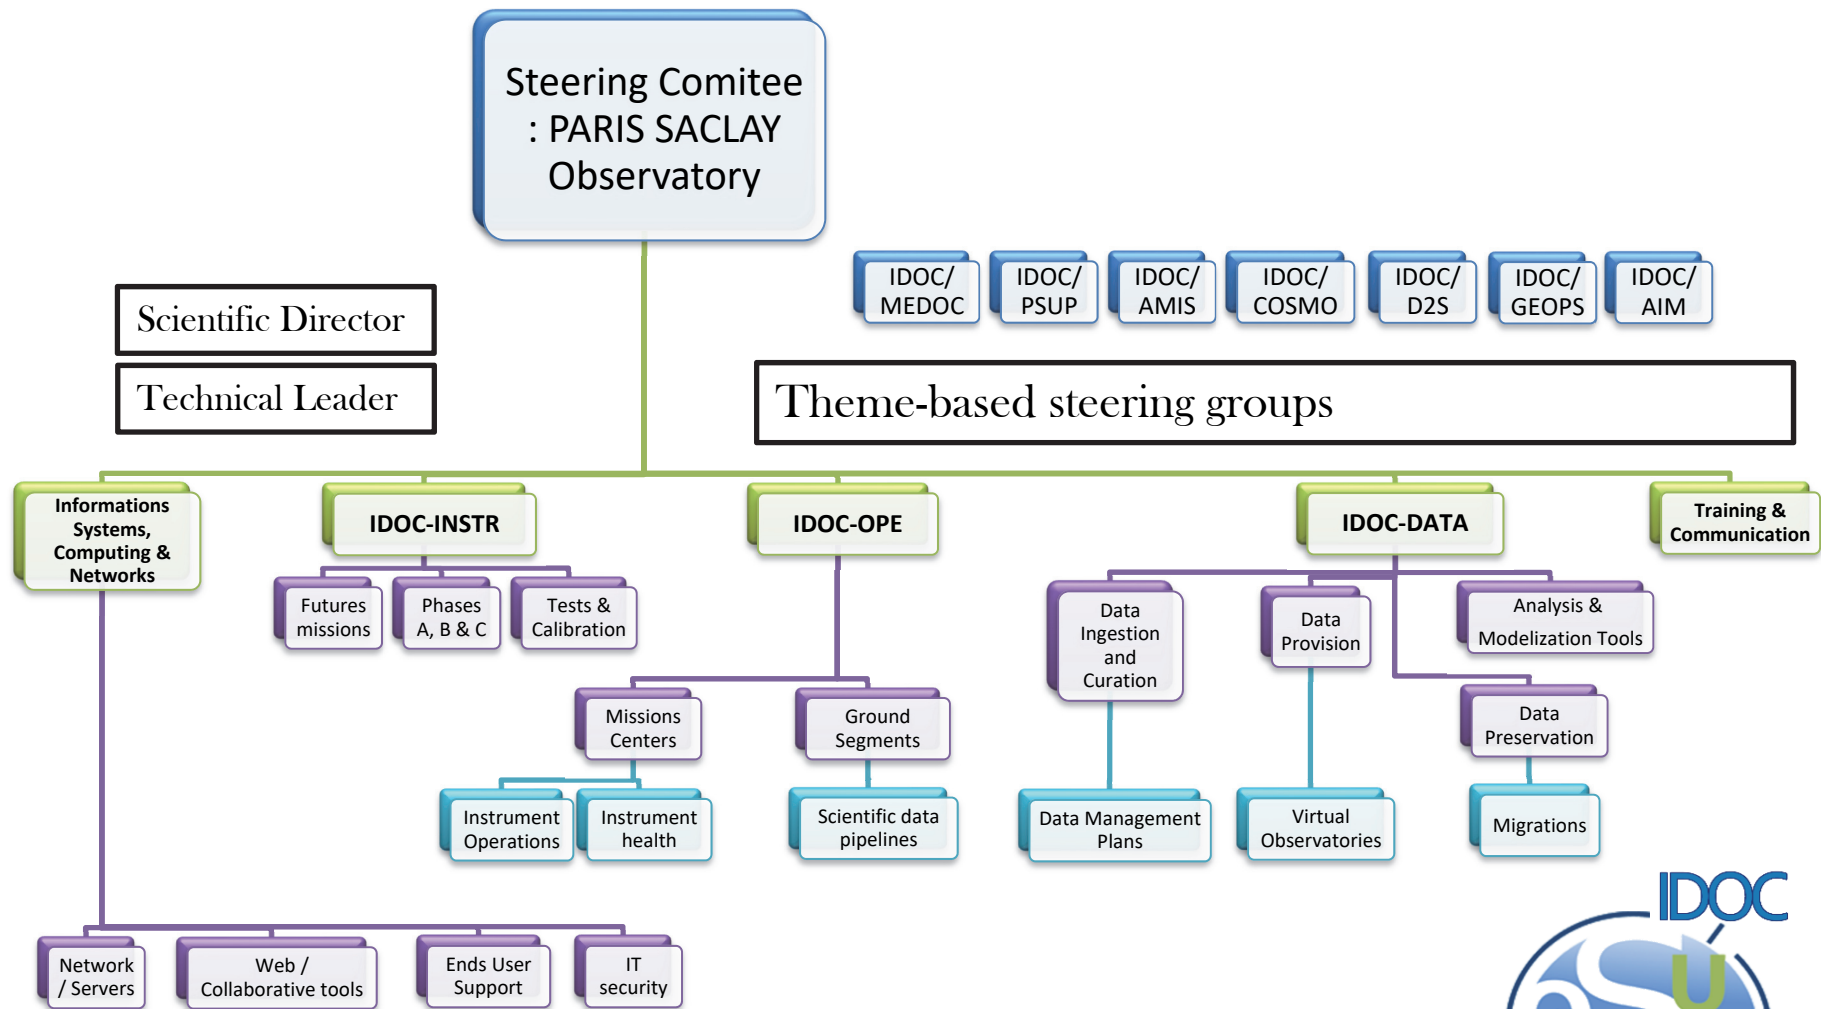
Steering Comitee : PARIS SACLAY Observatory

Scientific Director

Technical Leader

IDOC/ MEDOC

IDOC/ PSUP

IDOC/ AMIS

IDOC/ COSMO

IDOC/ D2S

IDOC/ GEOPS

IDOC/ AIM

Theme-based steering groups

Informations Systems, Computing & Networks

IDOC-INSTR

IDOC-OPE

IDOC-DATA

Training & Communication

Futures missions

Phases A, B & C

Tests & Calibration

Data Ingestion and Curation

Data Provision

Analysis & Modelization Tools

Missions Centers

Ground Segments

Data Preservation

Instrument Operations

Instrument health

Scientific data pipelines

Data Management Plans

Virtual Observatories

Migrations

Network / Servers

Web / Collaborative tools

Ends User Support

IT security

IDOC